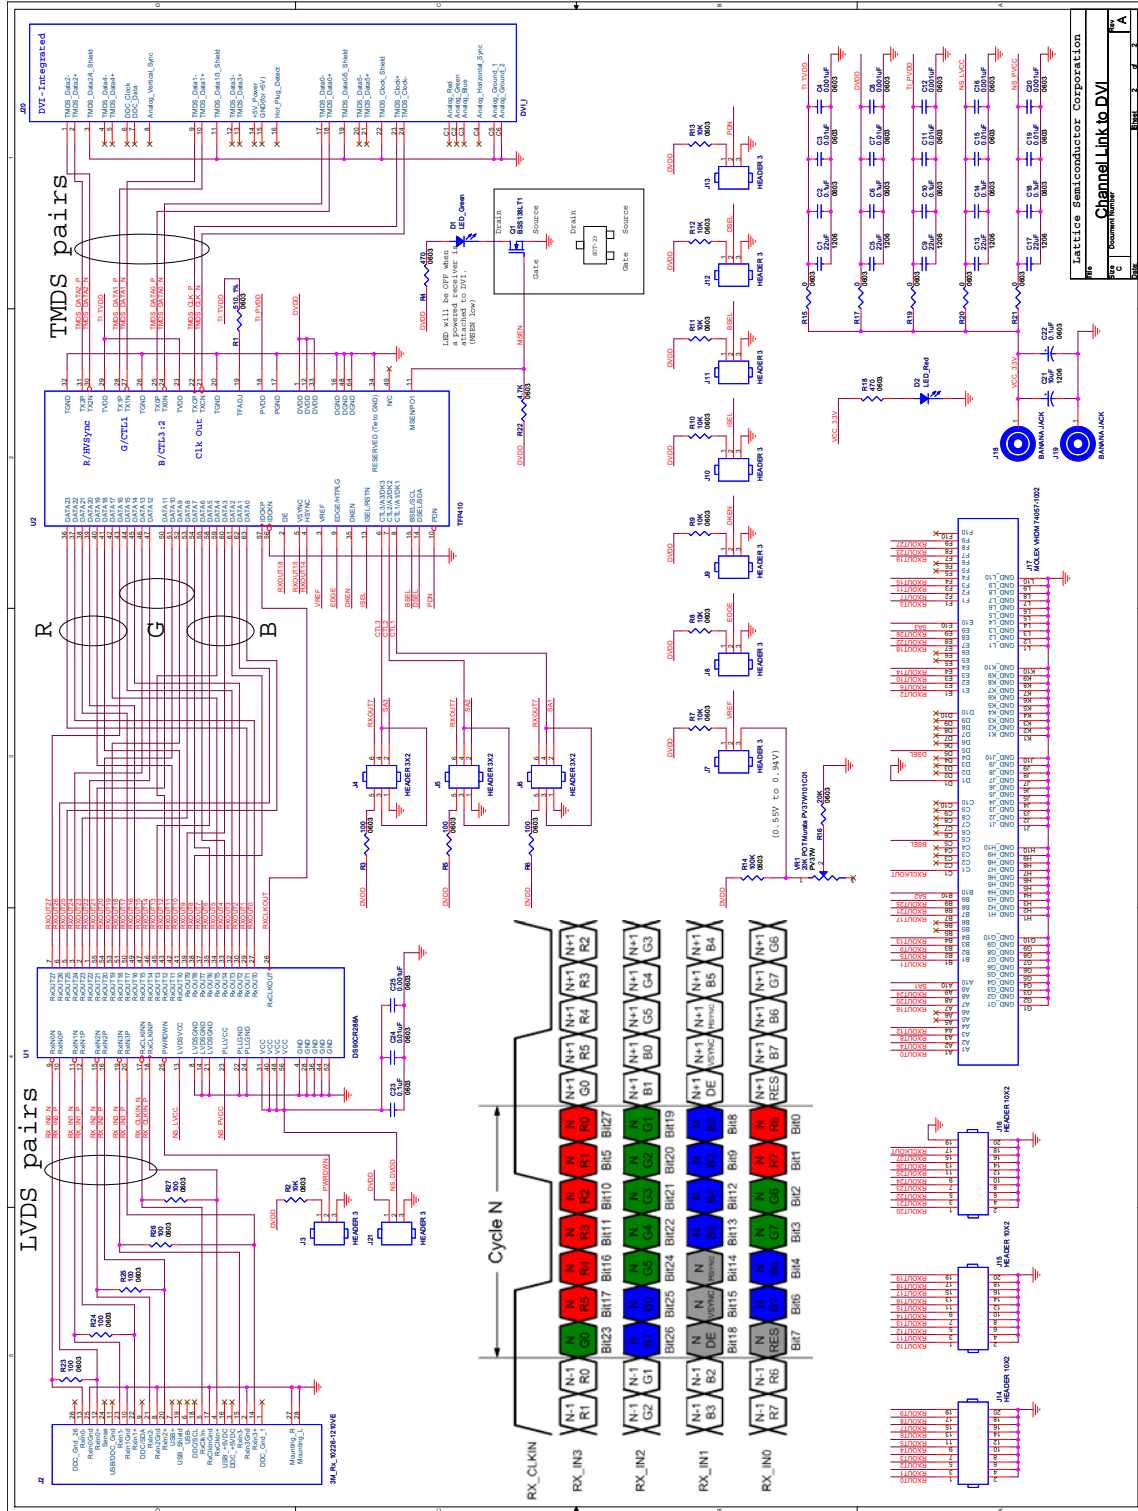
DVI-Integrated
J20
TMDS pairs
LVDS pairs
R
G
B
Cycle N
RX_CLKIN
RX_IN3
RX_IN2
RX_IN1
RX_IN0
N-1 R1
N-1 R0
N R0
N R1
N R2
N R3
N R4
N R5
N G0
N+1 G0
N+1 R5
N+1 R4
N+1 R3
N+1 R2
N-1 G2
N-1 G1
N G1
N G2
N G3
N G4
N G5
N B0
N B1
N+1 B1
N+1 B0
N+1 G5
N+1 G4
N+1 G3
N-1 B3
N-1 B2
N B2
N B3
N B4
N B5
N HSYNC
N VSYNC
N DE
N+1 DE
N+1 VSYNC
N+1 HSYNC
N+1 B5
N+1 B4
N-1 R7
N-1 R6
N R6
N R7
N G6
N G7
N B6
N B7
N RES
N+1 RES
N+1 B7
N+1 B6
N+1 G7
N+1 G6
Bit27
Bit5
Bit10
Bit11
Bit16
Bit17
Bit23
Bit19
Bit20
Bit21
Bit22
Bit24
Bit25
Bit26
Bit8
Bit9
Bit12
Bit13
Bit14
Bit15
Bit18
Bit0
Bit1
Bit2
Bit3
Bit4
Bit6
Bit7
U1
DS90CR286A
U2
TFP410
J2
3M_Rx_10226-1210VE
LED will be OFF when a powered receiver is attached to DVI. (RESET low)
Q1
BSS138LT1
D1
LED_Green
D2
LED_Red
Drain
Source
Gate
SOT-23
(0.55V to 0.94V)
RV1
20K POT Murata PV37W101C01
J18
J19
BANANA JACK
J17
MOLEX VHDM 74057-1002
J14
J15
J16
HEADER 10X2
HEADER 3
HEADER 3X2
Lattice Semiconductor Corporation
Channel Link to DVI
Title
Size C
Document Number
Rev A
Date
Sheet 2 of 2